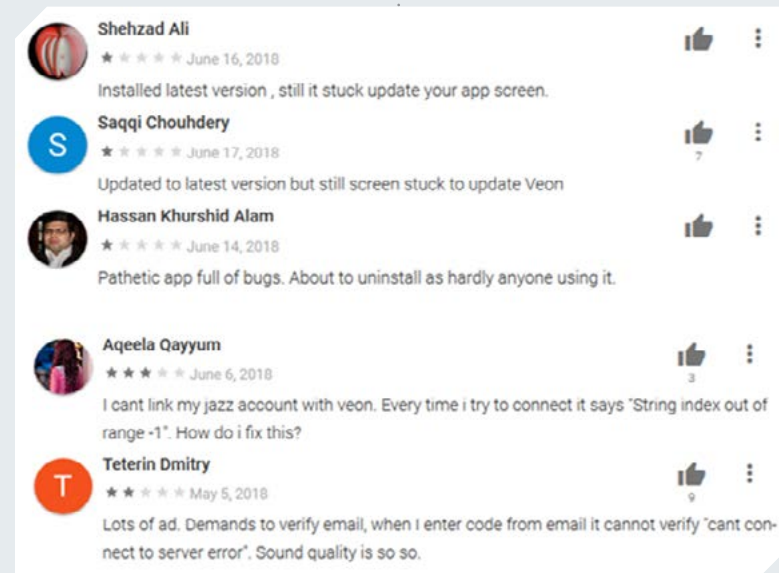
Shehzad Ali
★★★★★ June 16, 2018
Installed latest version , still it stuck update your app screen.

S
Saqqi Chouhdery
★★★★★ June 17, 2018
7
Updated to latest version but still screen stuck to update Veon

Hassan Khurshid Alam
★★★★★ June 14, 2018
Pathetic app full of bugs. About to uninstall as hardly anyone using it.

Aqeela Qayyum
★★★★★ June 6, 2018
3
I cant link my jazz account with veon. Every time i try to connect it says "String index out of range -1". How do i fix this?

T
Teterin Dmitry
★★★★★ May 5, 2018
9
Lots of ad. Demands to verify email, when I enter code from email it cannot verify "cant connect to server error". Sound quality is so so.